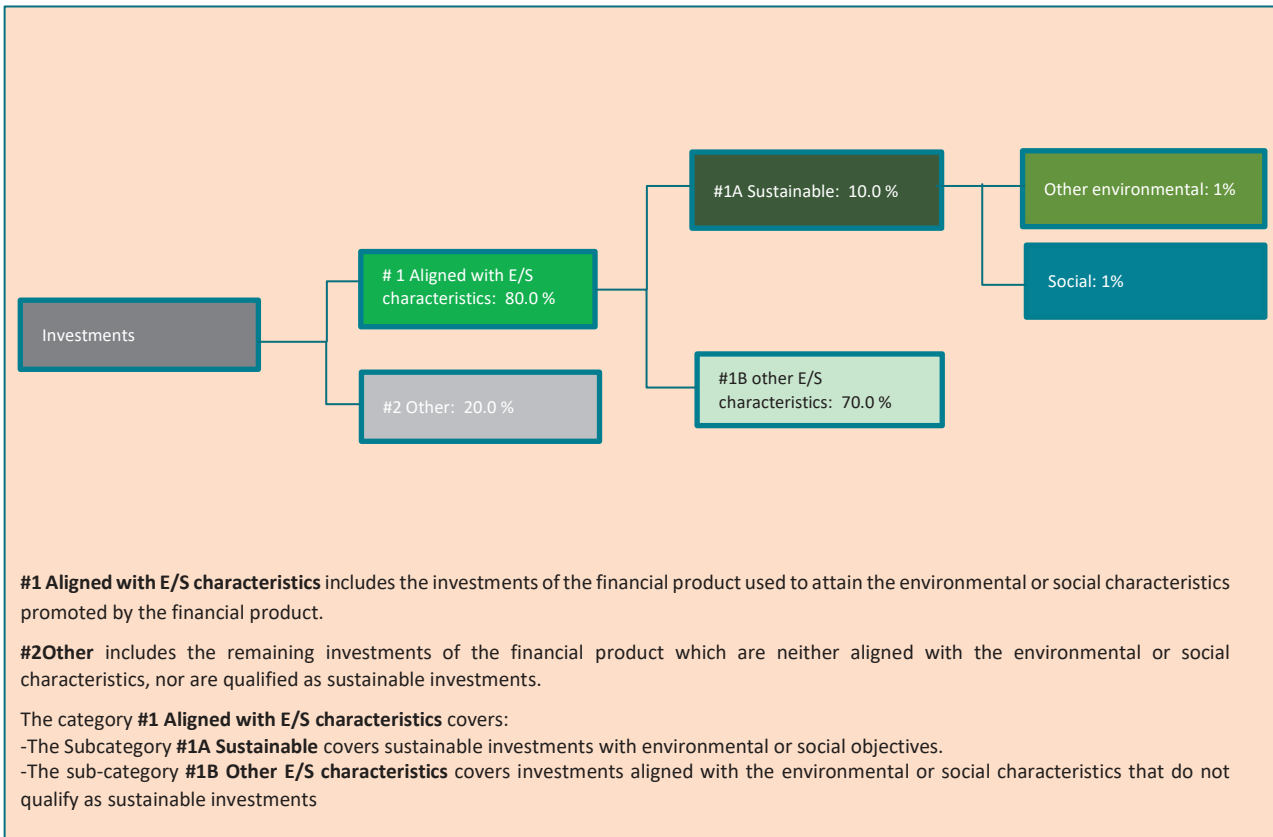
Investments

# 1 Aligned with E/S characteristics: 80.0 %

#2 Other: 20.0 %

#1A Sustainable: 10.0 %

#1B other E/S characteristics: 70.0 %

Other environmental: 1%

Social: 1%

**#1 Aligned with E/S characteristics** includes the investments of the financial product used to attain the environmental or social characteristics promoted by the financial product.

**#2Other** includes the remaining investments of the financial product which are neither aligned with the environmental or social characteristics, nor are qualified as sustainable investments.

The category **#1 Aligned with E/S characteristics** covers:
-The Subcategory **#1A Sustainable** covers sustainable investments with environmental or social objectives.
-The sub-category **#1B Other E/S characteristics** covers investments aligned with the environmental or social characteristics that do not qualify as sustainable investments